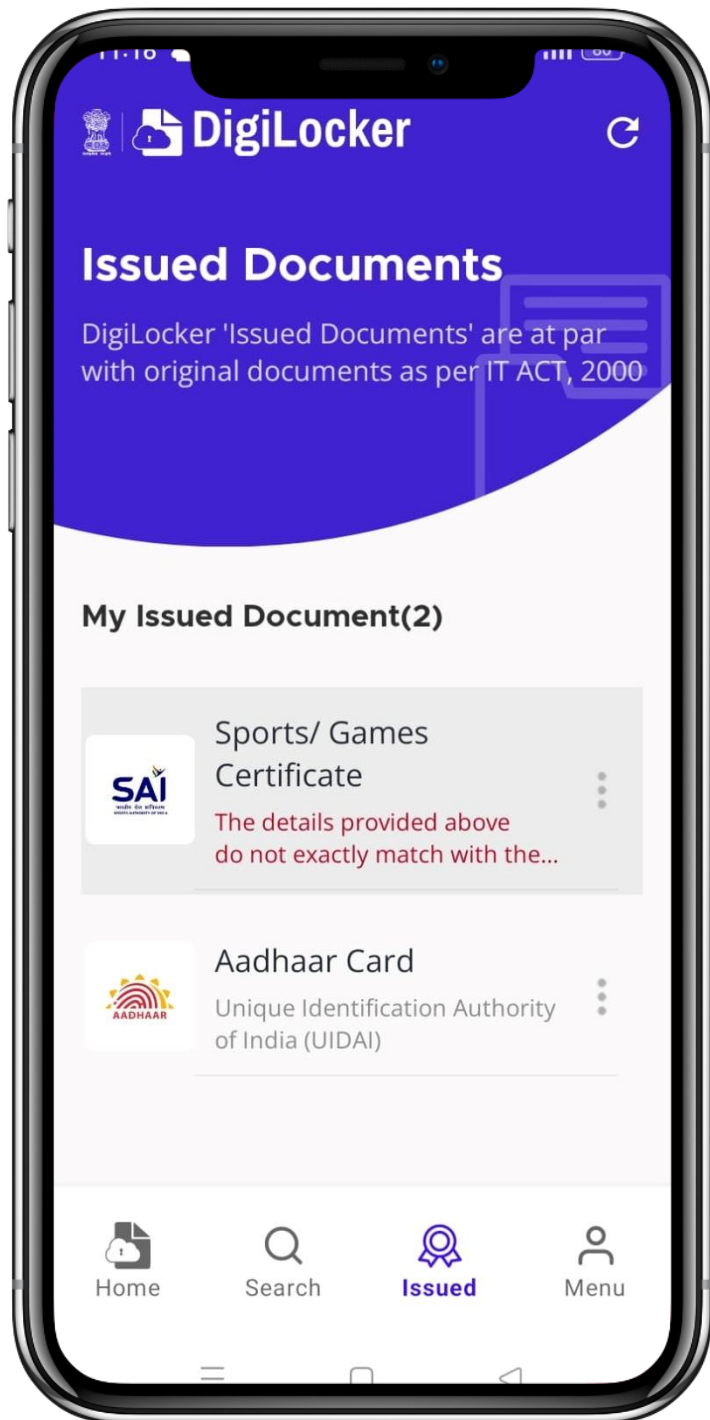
11:18

DigiLocker

Issued Documents

DigiLocker 'Issued Documents' are at par with original documents as per IT ACT, 2000

My Issued Document(2)

SAI

Sports/ Games Certificate

The details provided above do not exactly match with the...

AADHAAR

Aadhaar Card

Unique Identification Authority of India (UIDAI)

Home

Search

Issued

Menu